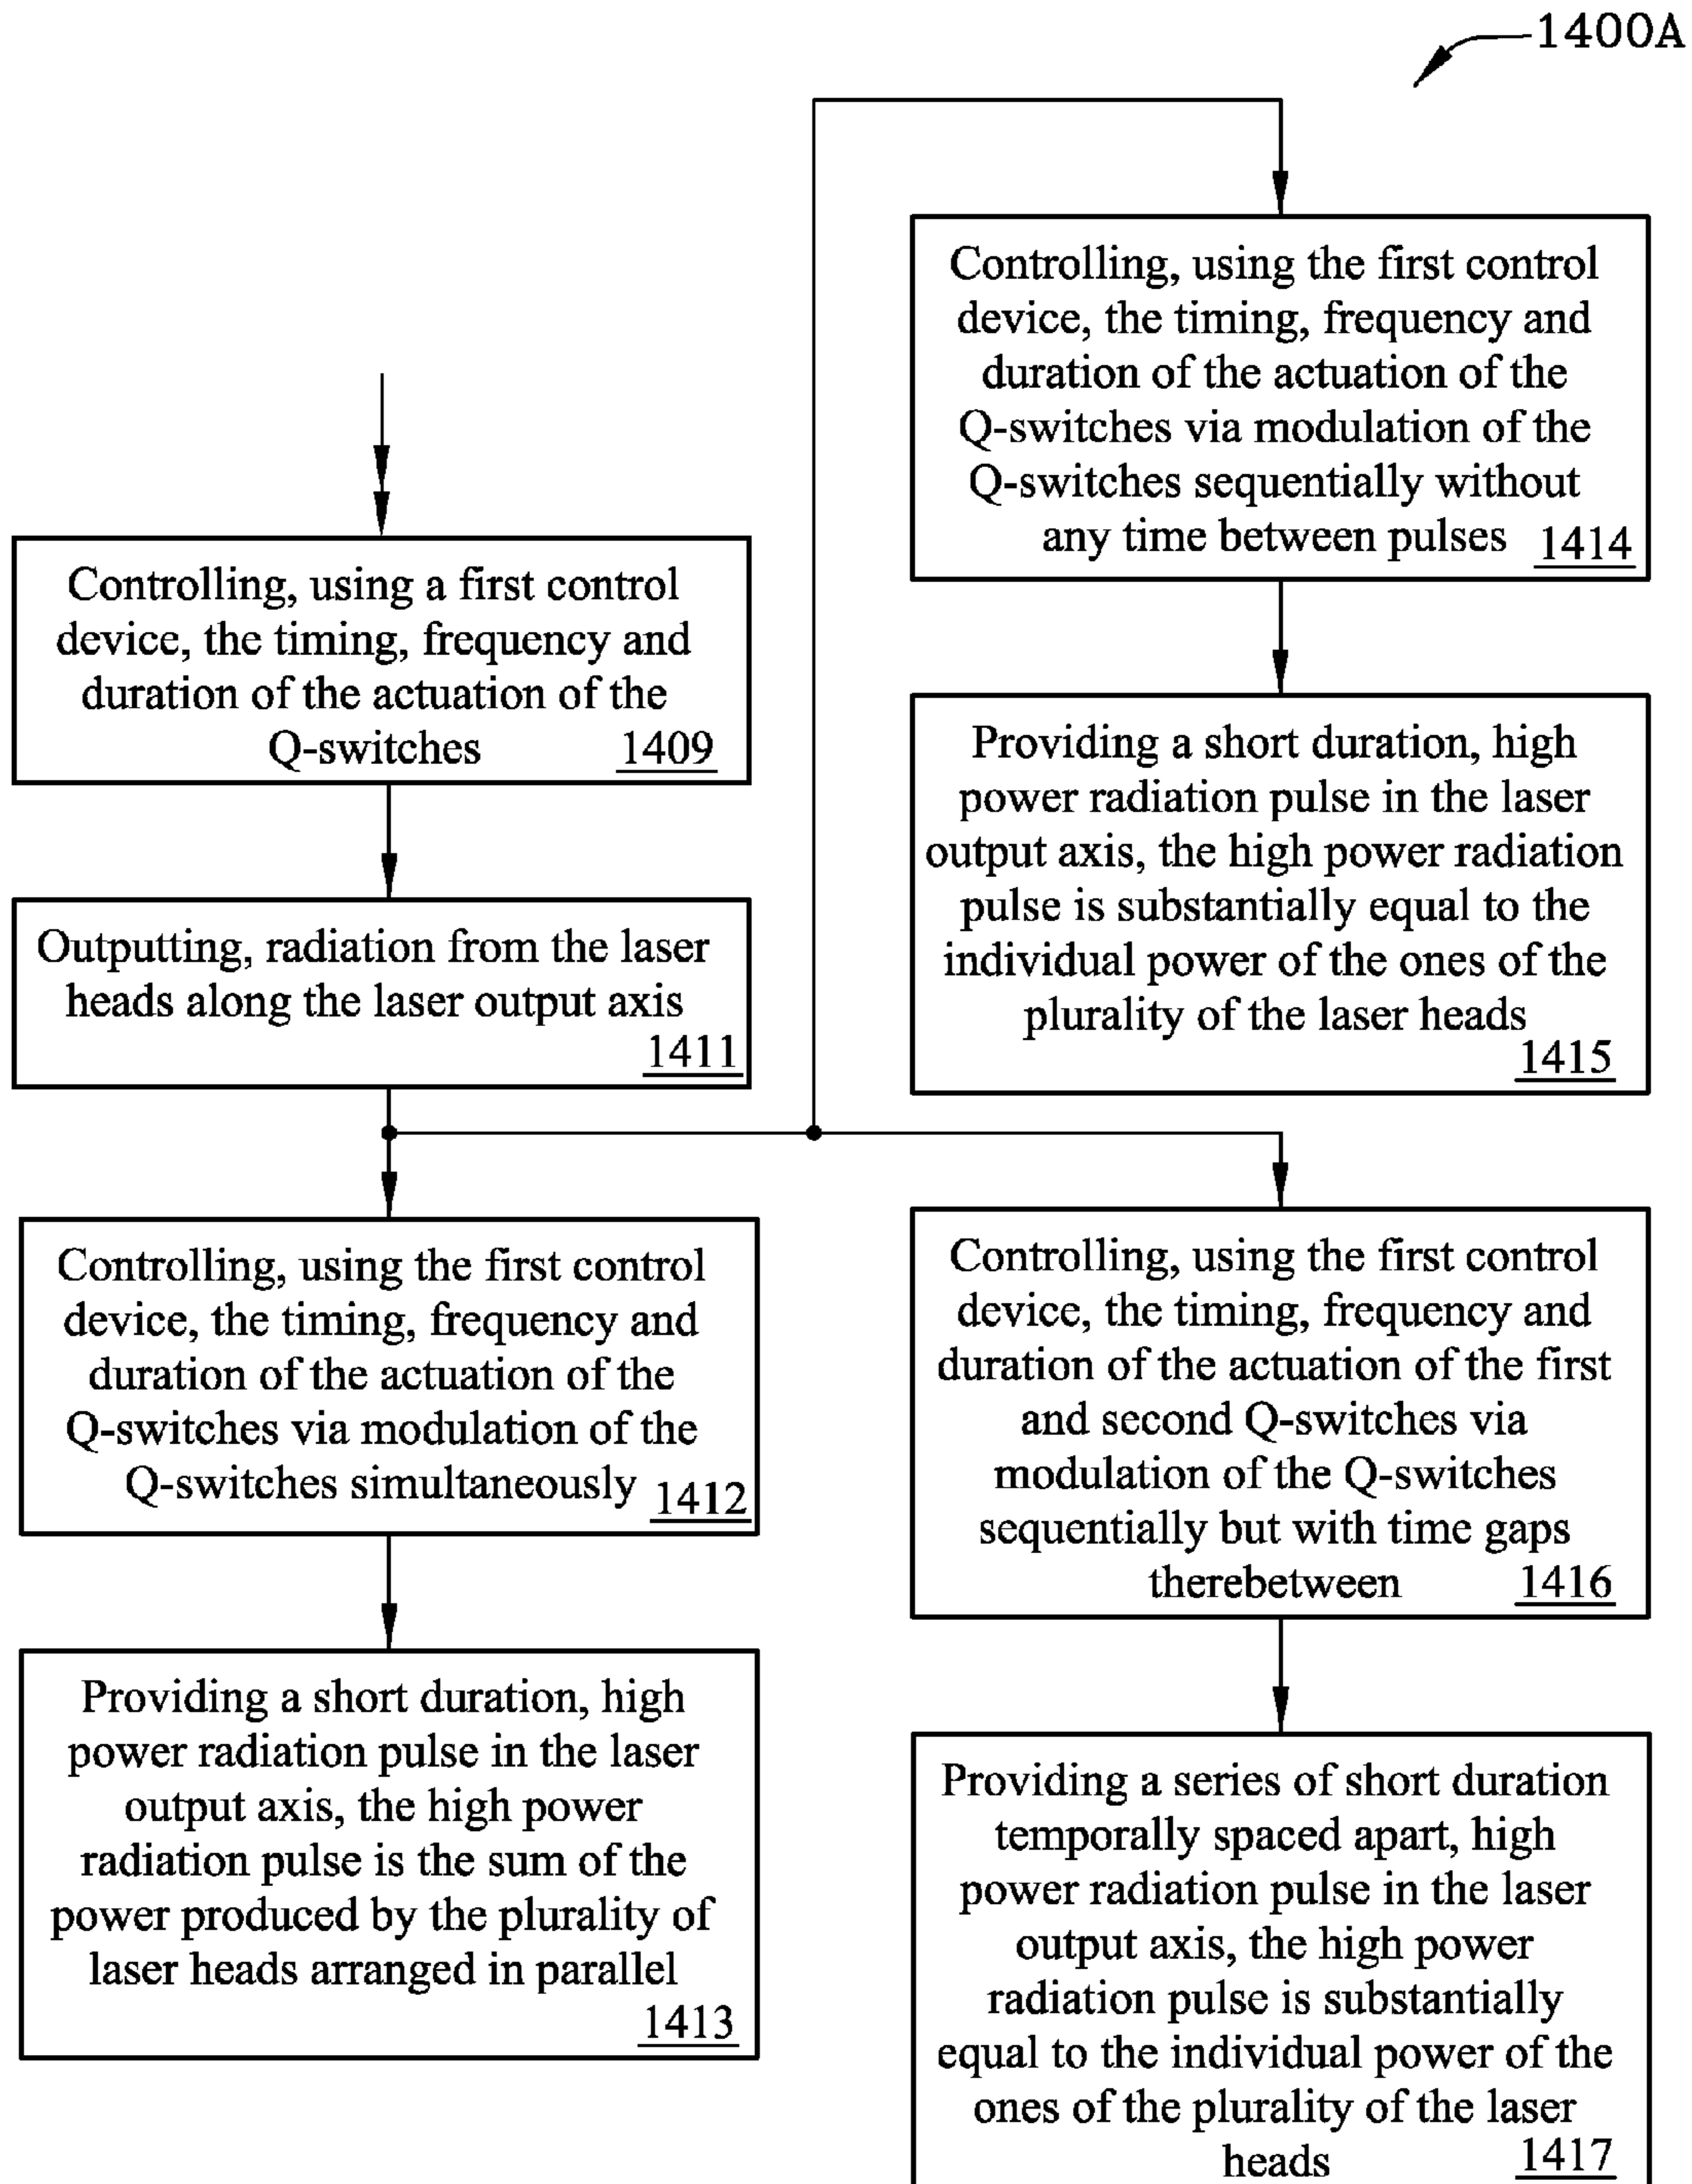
1400A

Controlling, using a first control device, the timing, frequency and duration of the actuation of the Q-switches 1409

Outputting, radiation from the laser heads along the laser output axis 1411

Controlling, using the first control device, the timing, frequency and duration of the actuation of the Q-switches via modulation of the Q-switches simultaneously 1412

Providing a short duration, high power radiation pulse in the laser output axis, the high power radiation pulse is the sum of the power produced by the plurality of laser heads arranged in parallel 1413

Controlling, using the first control device, the timing, frequency and duration of the actuation of the Q-switches via modulation of the Q-switches sequentially without any time between pulses 1414

Providing a short duration, high power radiation pulse in the laser output axis, the high power radiation pulse is substantially equal to the individual power of the ones of the plurality of the laser heads 1415

Controlling, using the first control device, the timing, frequency and duration of the actuation of the first and second Q-switches via modulation of the Q-switches sequentially but with time gaps therebetween 1416

Providing a series of short duration temporally spaced apart, high power radiation pulse in the laser output axis, the high power radiation pulse is substantially equal to the individual power of the ones of the plurality of the laser heads 1417